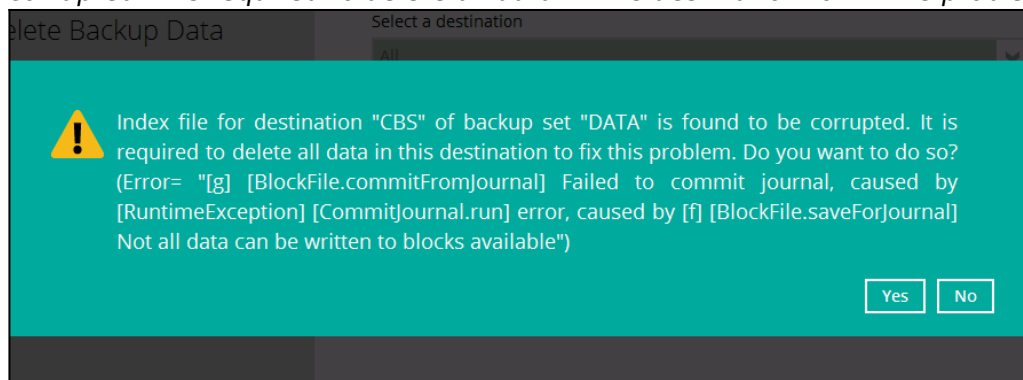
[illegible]

elete Backup Data

Select a destination

All

Index file for destination "CBS" of backup set "DATA" is found to be corrupted. It is required to delete all data in this destination to fix this problem. Do you want to do so? (Error= "[g] [BlockFile.commitFromJournal] Failed to commit journal, caused by [RuntimeException] [CommitJournal.run] error, caused by [f] [BlockFile.saveForJournal] Not all data can be written to blocks available")

Yes No